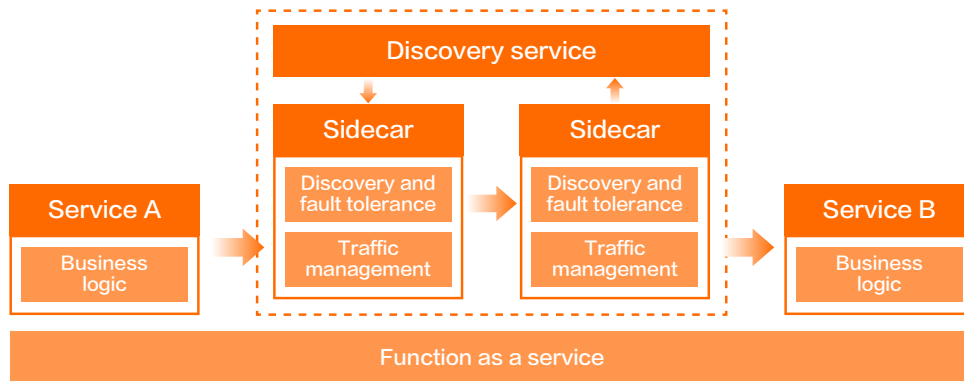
Discovery service

Sidecar

Discovery and fault tolerance

Traffic management

Sidecar

Discovery and fault tolerance

Traffic management

Service A

Business logic

Service B

Business logic

Function as a service